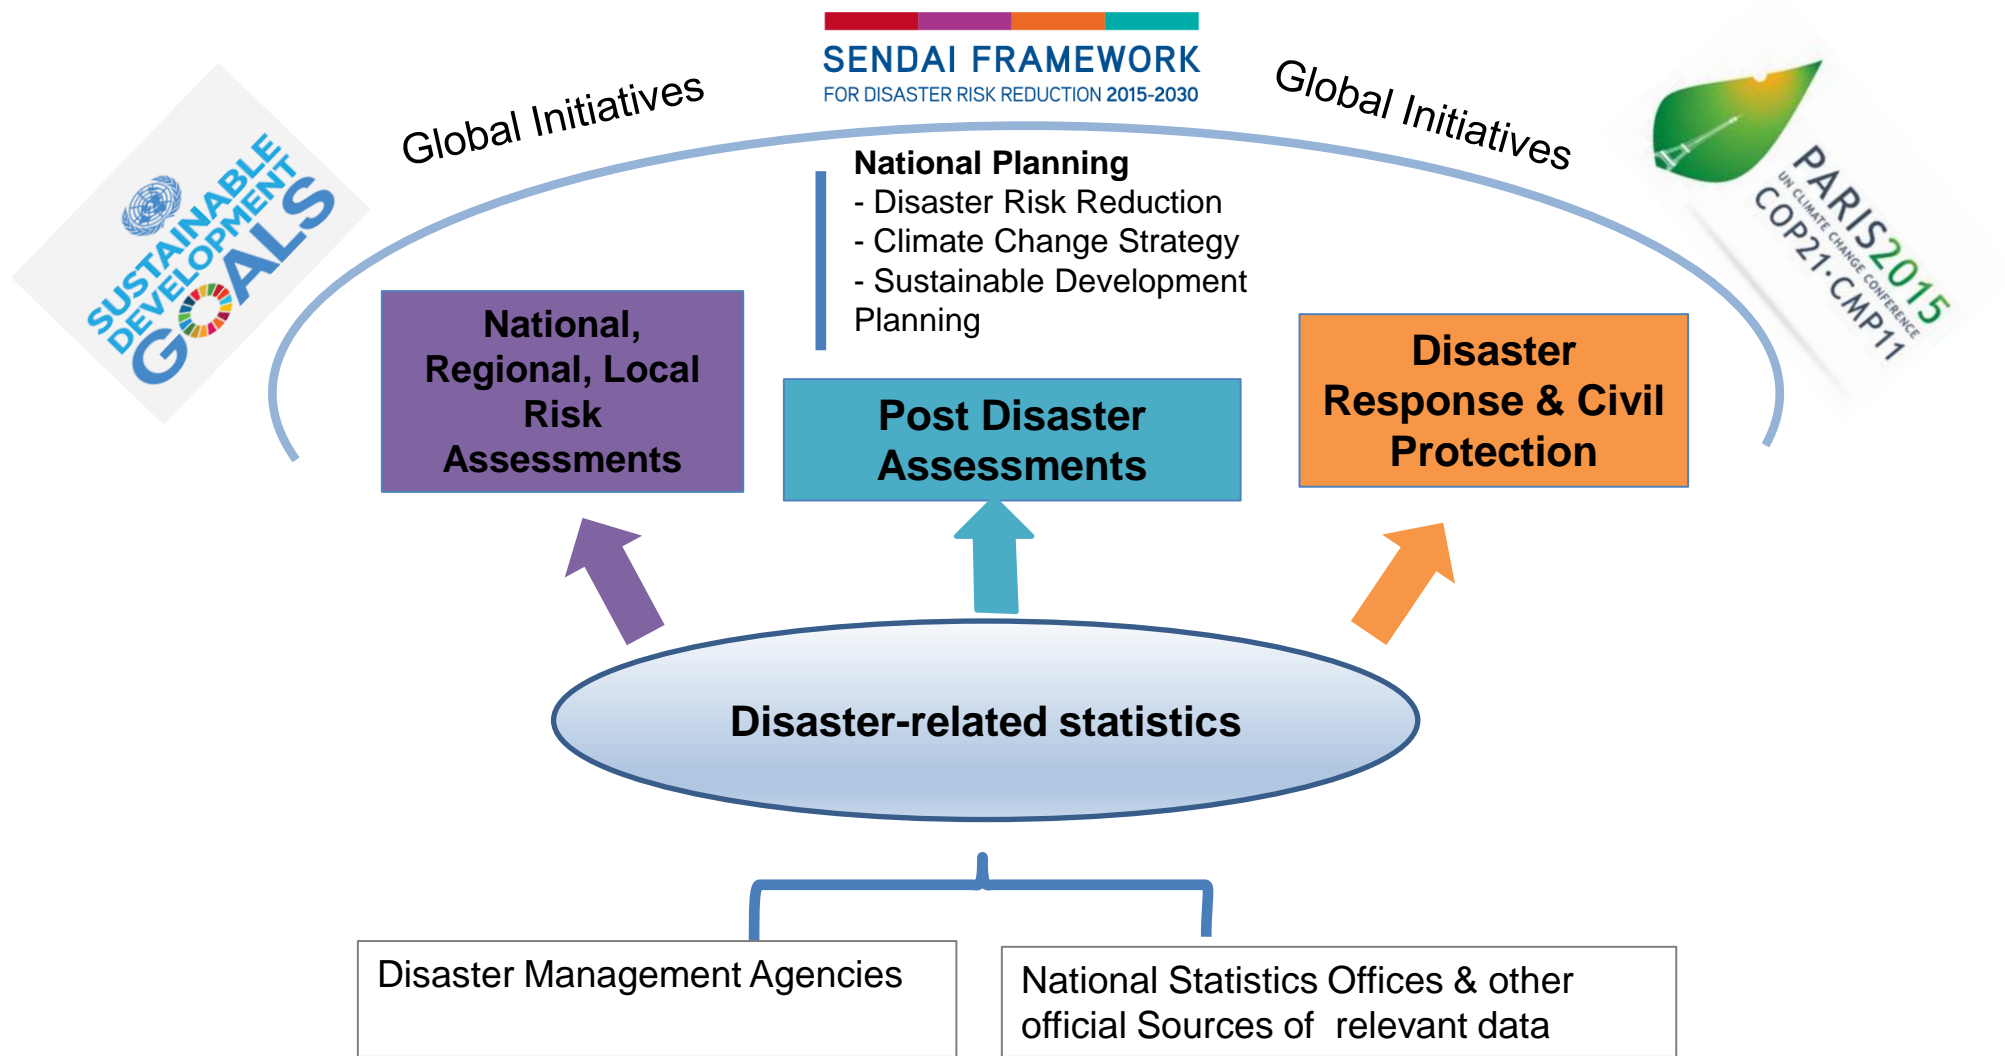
SUSTAINABLE DEVELOPMENT GOALS

Global Initiatives

SENDAI FRAMEWORK
FOR DISASTER RISK REDUCTION 2015-2030

Global Initiatives

PARIS2015
UN CLIMATE CHANGE CONFERENCE
COP21·CMP11

National Planning
- Disaster Risk Reduction
- Climate Change Strategy
- Sustainable Development Planning

National, Regional, Local Risk Assessments

Post Disaster Assessments

Disaster Response & Civil Protection

Disaster-related statistics

Disaster Management Agencies

National Statistics Offices & other official Sources of relevant data